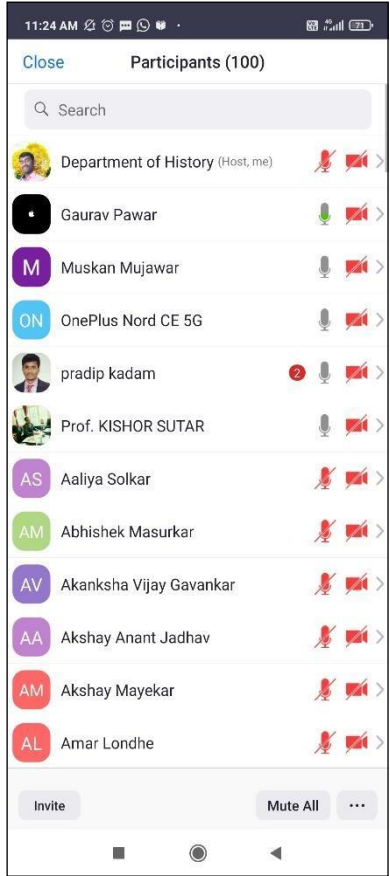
11:24 AM

71

Close

Participants (100)

Search

Department of History (Host, me)

Gaurav Pawar

M

Muskan Mujawar

ON

OnePlus Nord CE 5G

pradip kadam

2

Prof. KISHOR SUTAR

AS

Aaliya Solkar

AM

Abhishek Masurkar

AV

Akanksha Vijay Gavankar

AA

Akshay Anant Jadhav

AM

Akshay Mayekar

AL

Amar Londhe

Invite

Mute All

...